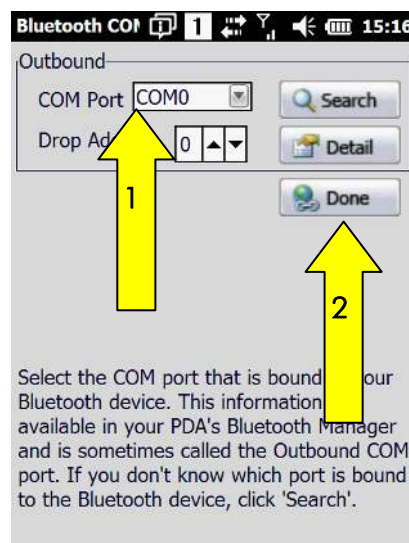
Bluetooth COM 1 15:16

Outbound

COM Port COM0

Drop Ad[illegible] 0

Search

Detail

Done

1

2

Select the COM port that is bound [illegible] our Bluetooth device. This information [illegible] available in your PDA's Bluetooth Manager and is sometimes called the Outbound COM port. If you don't know which port is bound to the Bluetooth device, click 'Search'.